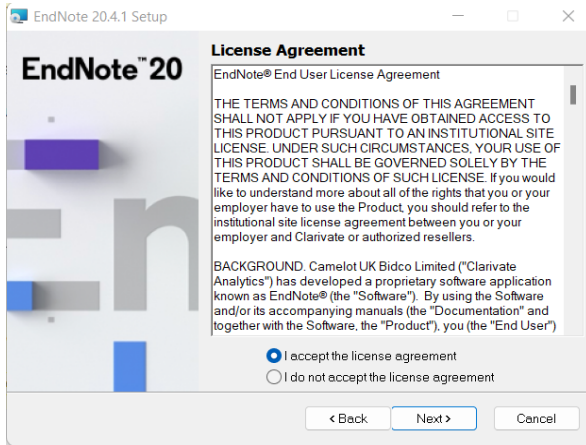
EndNote 20.4.1 Setup

EndNote™ 20

License Agreement

EndNote® End User License Agreement

THE TERMS AND CONDITIONS OF THIS AGREEMENT SHALL NOT APPLY IF YOU HAVE OBTAINED ACCESS TO THIS PRODUCT PURSUANT TO AN INSTITUTIONAL SITE LICENSE. UNDER SUCH CIRCUMSTANCES, YOUR USE OF THIS PRODUCT SHALL BE GOVERNED SOLELY BY THE TERMS AND CONDITIONS OF SUCH LICENSE. If you would like to understand more about all of the rights that you or your employer have to use the Product, you should refer to the institutional site license agreement between you or your employer and Clarivate or authorized resellers.

BACKGROUND. Camelot UK Bidco Limited ("Clarivate Analytics") has developed a proprietary software application known as EndNote® (the "Software"). By using the Software and/or its accompanying manuals (the "Documentation" and together with the Software, the "Product"), you (the "End User")

I accept the license agreement
I do not accept the license agreement

< Back
Next >
Cancel